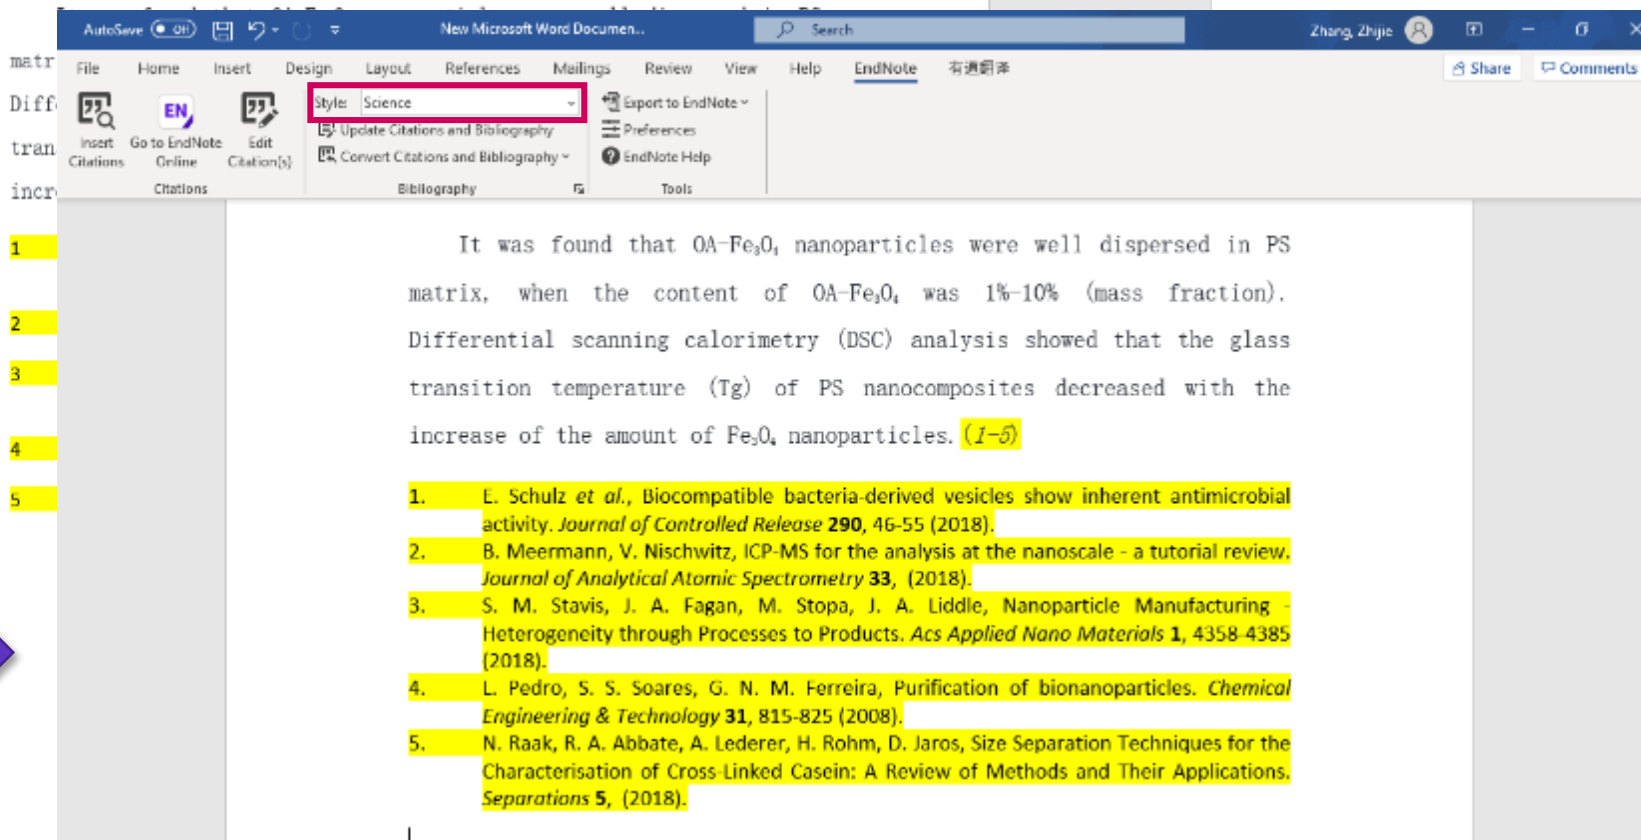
matr
Diff
tran
incr
1
2
3
4
5

AutoSave Off New Microsoft Word Documen... Search Zhang, Zhijie

File Home Insert Design Layout References Mailings Review View Help EndNote 有道翻译 Share Comments

Insert Citations Go to EndNote Online Edit Citation(s) Citations

Style: Science
Update Citations and Bibliography
Convert Citations and Bibliography
Bibliography

Export to EndNote
Preferences
EndNote Help
Tools

It was found that OA-$Fe_3O_4$ nanoparticles were well dispersed in PS matrix, when the content of OA-$Fe_3O_4$ was 1%-10% (mass fraction). Differential scanning calorimetry (DSC) analysis showed that the glass transition temperature (Tg) of PS nanocomposites decreased with the increase of the amount of $Fe_3O_4$ nanoparticles. (1-5)

1. E. Schulz et al., Biocompatible bacteria-derived vesicles show inherent antimicrobial activity. Journal of Controlled Release 290, 46-55 (2018).
2. B. Meermann, V. Nischwitz, ICP-MS for the analysis at the nanoscale - a tutorial review. Journal of Analytical Atomic Spectrometry 33, (2018).
3. S. M. Stavis, J. A. Fagan, M. Stopa, J. A. Liddle, Nanoparticle Manufacturing - Heterogeneity through Processes to Products. Acs Applied Nano Materials 1, 4358-4385 (2018).
4. L. Pedro, S. S. Soares, G. N. M. Ferreira, Purification of bionanoparticles. Chemical Engineering & Technology 31, 815-825 (2008).
5. N. Raak, R. A. Abbate, A. Lederer, H. Rohm, D. Jaros, Size Separation Techniques for the Characterisation of Cross-Linked Casein: A Review of Methods and Their Applications. Separations 5, (2018).